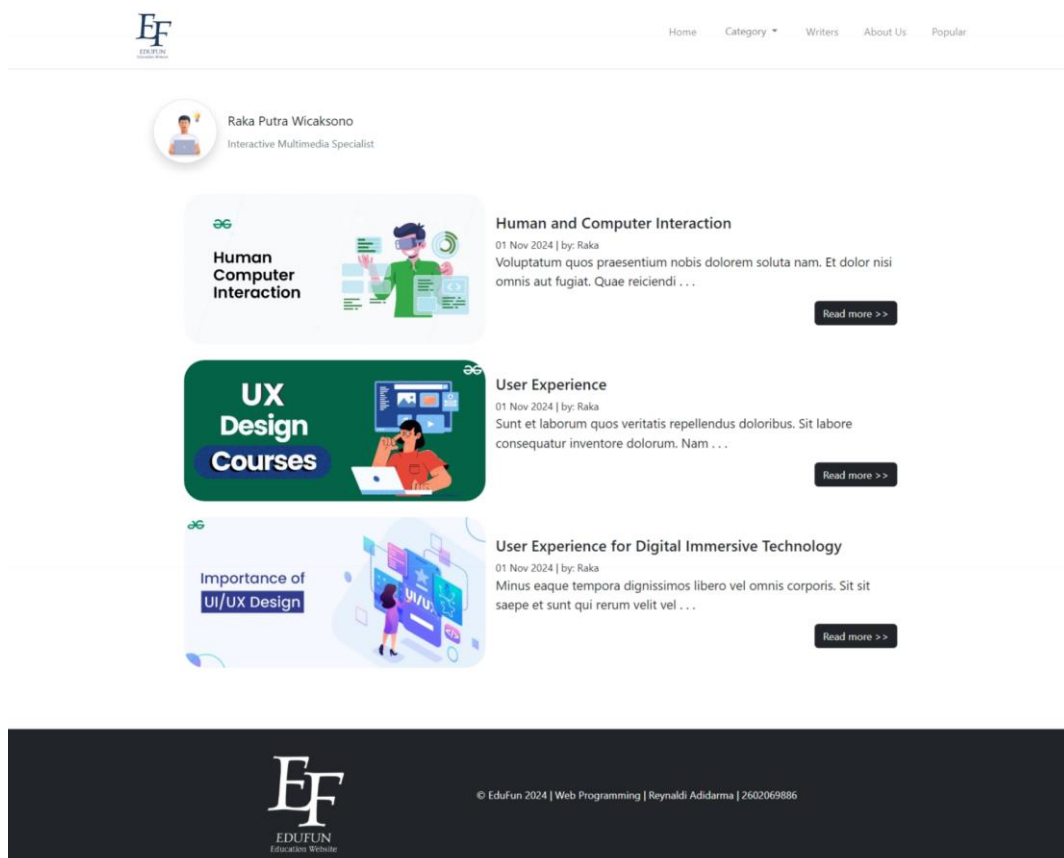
EF
EDUFUN
Education Website

Home Category Writers About Us Popular

Raka Putra Wicaksono
Interactive Multimedia Specialist

Human Computer Interaction

Human and Computer Interaction
01 Nov 2024 | by: Raka
Voluptatum quos praesentium nobis dolorem soluta nam. Et dolor nisi omnis aut fugiat. Quae reiciendi . . .
Read more >>

UX Design Courses

User Experience
01 Nov 2024 | by: Raka
Sunt et laborum quos veritatis repellendus doloribus. Sit labore consequatur inventore dolorum. Nam . . .
Read more >>

Importance of UI/UX Design

User Experience for Digital Immersive Technology
01 Nov 2024 | by: Raka
Minus eaque tempora dignissimos libero vel omnis corporis. Sit sit saepe et sunt qui rerum velit vel . . .
Read more >>

EF
EDUFUN
Education Website

© EduFun 2024 | Web Programming | Reynaldi Adidarma | 2602069886